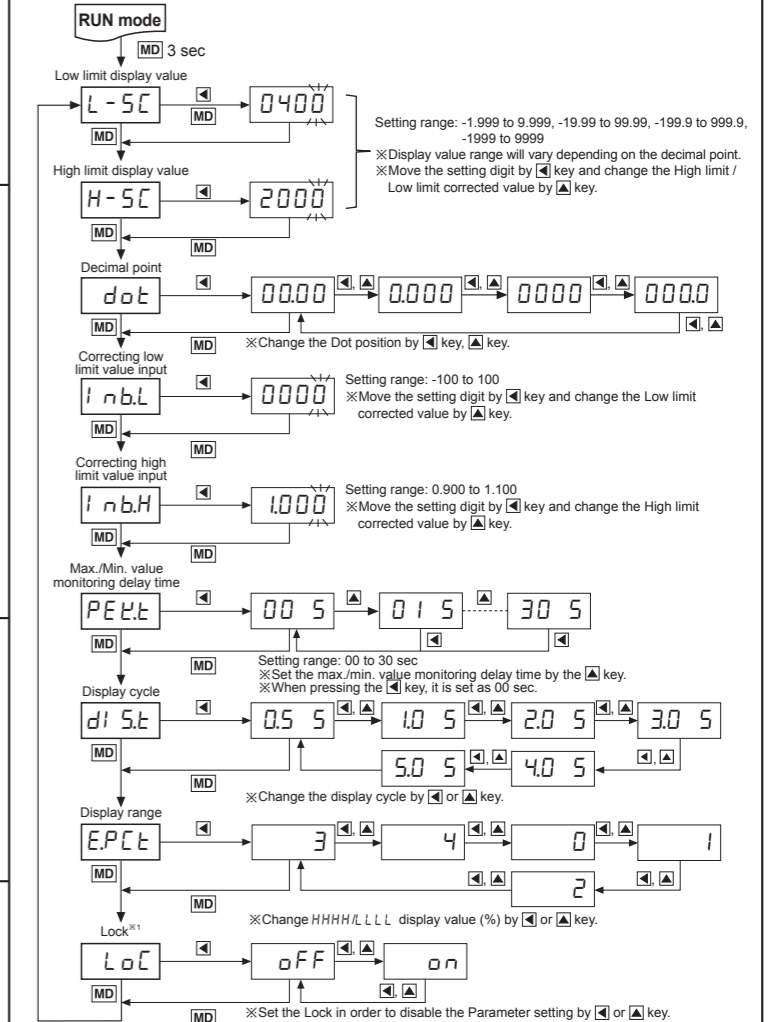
RUN mode

MD 3 sec

Low limit display value

L-SC ◀ MD 0400

MD

Setting range: -1.999 to 9.999, -19.99 to 99.99, -199.9 to 999.9, -1999 to 9999
※Display value range will vary depending on the decimal point.
※Move the setting digit by ◀ key and change the High limit / Low limit corrected value by ▲ key.

High limit display value

H-SC ◀ 2000

MD MD

Decimal point

dot ◀ 00.00 ◀, ▲ 0.000 ◀, ▲ 0000 ◀, ▲ 000.0 ◀, ▲

MD MD

※Change the Dot position by ◀ key, ▲ key.

Correcting low limit value input

I nb.L ◀ 0000

MD MD

Setting range: -100 to 100
※Move the setting digit by ◀ key and change the Low limit corrected value by ▲ key.

Correcting high limit value input

I nb.H ◀ 1.000

MD MD

Setting range: 0.900 to 1.100
※Move the setting digit by ◀ key and change the High limit corrected value by ▲ key.

Max./Min. value monitoring delay time

PEK.t ◀ 00 S ▲ 01 S ▲ 30 S ◀ ◀

MD MD

Setting range: 00 to 30 sec
※Set the max./min. value monitoring delay time by the ▲ key.
※When pressing the ◀ key, it is set as 00 sec.

Display cycle

dI S.t ◀ 0.5 S ◀, ▲ 1.0 S ◀, ▲ 2.0 S ◀, ▲ 3.0 S ◀, ▲ 4.0 S ◀, ▲ 5.0 S ◀, ▲

MD MD

※Change the display cycle by ◀ or ▲ key.

Display range

E.PCt ◀ 3 ◀, ▲ 4 ◀, ▲ 0 ◀, ▲ 1 ◀, ▲ 2 ◀, ▲

MD MD

※Change HHHH/LLLL display value (%) by ◀ or ▲ key.

Lock※1

LoC ◀ oFF ◀, ▲ on ◀, ▲

MD MD

※Set the Lock in order to disable the Parameter setting by ◀ or ▲ key.